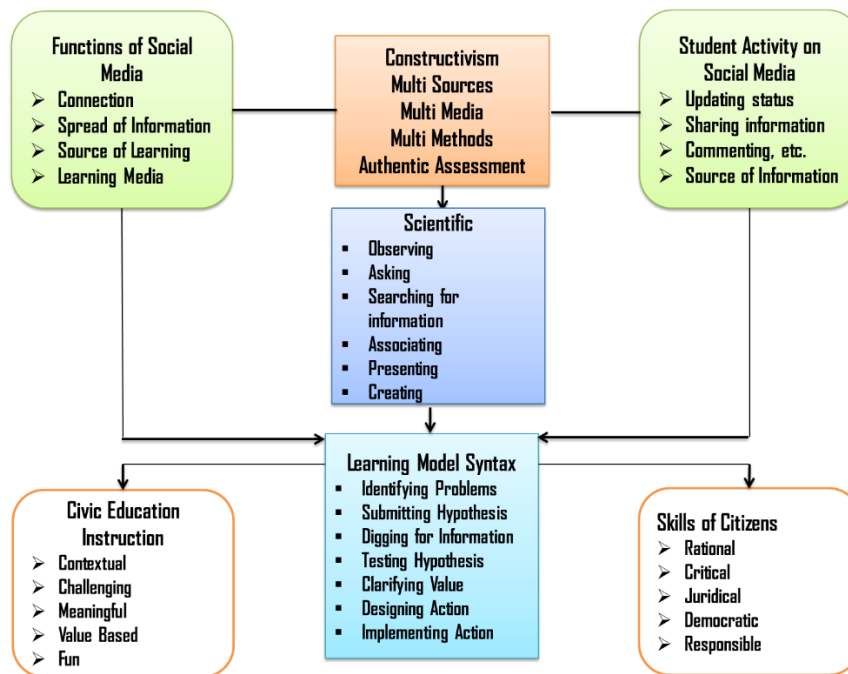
Functions of Social Media
➢ Connection
➢ Spread of Information
➢ Source of Learning
➢ Learning Media

Constructivism
Multi Sources
Multi Media
Multi Methods
Authentic Assessment

Student Activity on Social Media
➢ Updating status
➢ Sharing information
➢ Commenting, etc.
➢ Source of Information

Scientific
▪ Observing
▪ Asking
▪ Searching for information
▪ Associating
▪ Presenting
▪ Creating

Learning Model Syntax
▪ Identifying Problems
▪ Submitting Hypothesis
▪ Digging for Information
▪ Testing Hypothesis
▪ Clarifying Value
▪ Designing Action
▪ Implementing Action

Civic Education Instruction
➢ Contextual
➢ Challenging
➢ Meaningful
➢ Value Based
➢ Fun

Skills of Citizens
➢ Rational
➢ Critical
➢ Juridical
➢ Democratic
➢ Responsible